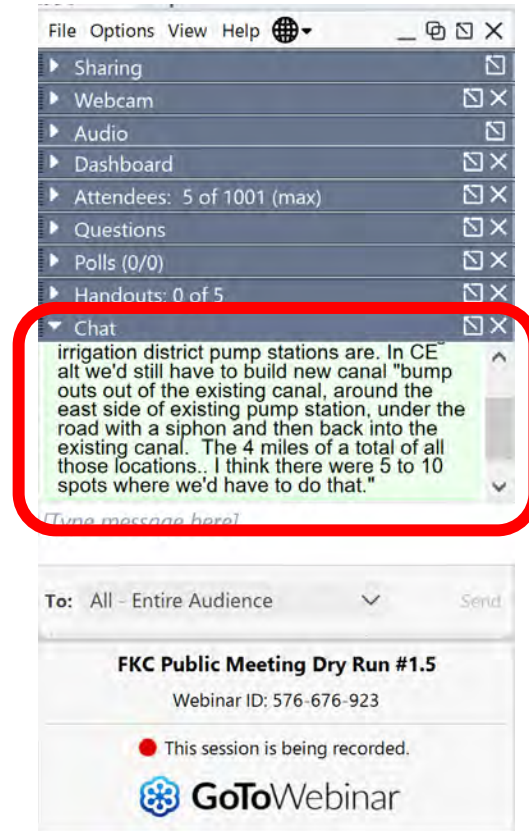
File Options View Help

Sharing

Webcam

Audio

Dashboard

Attendees: 5 of 1001 (max)

Questions

Polls (0/0)

Handouts: 0 of 5

Chat

irrigation district pump stations are. In CE alt we'd still have to build new canal "bump outs out of the existing canal, around the east side of existing pump station, under the road with a siphon and then back into the existing canal. The 4 miles of a total of all those locations.. I think there were 5 to 10 spots where we'd have to do that."

[Type message here]

To: All - Entire Audience

Send

FKC Public Meeting Dry Run #1.5

Webinar ID: 576-676-923

This session is being recorded.

GoToWebinar